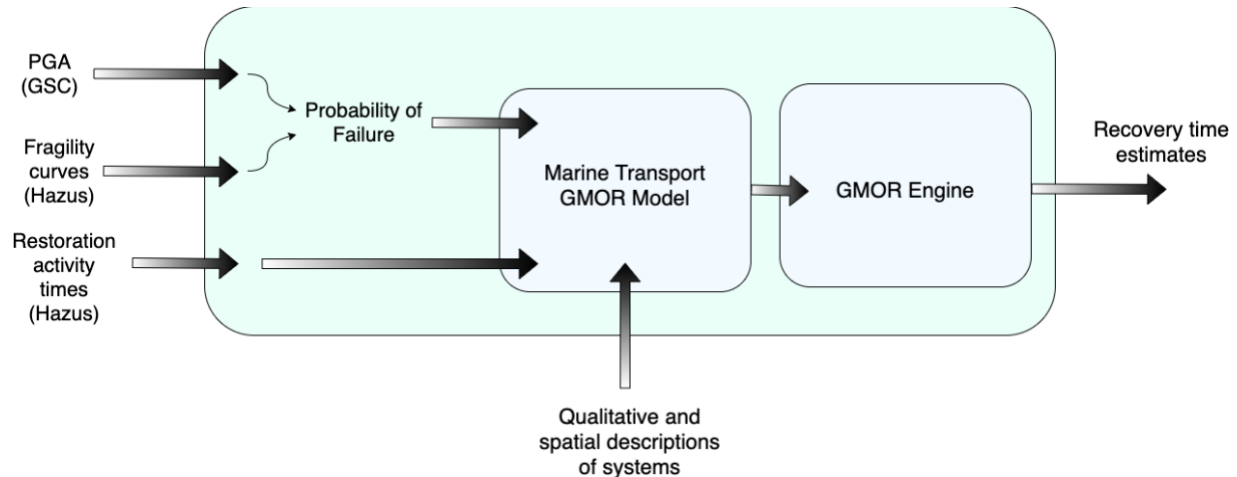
PGA (GSC)

Fragility curves (Hazus)

Restoration activity times (Hazus)

Probability of Failure

Marine Transport GMOR Model

GMOR Engine

Recovery time estimates

Qualitative and spatial descriptions of systems